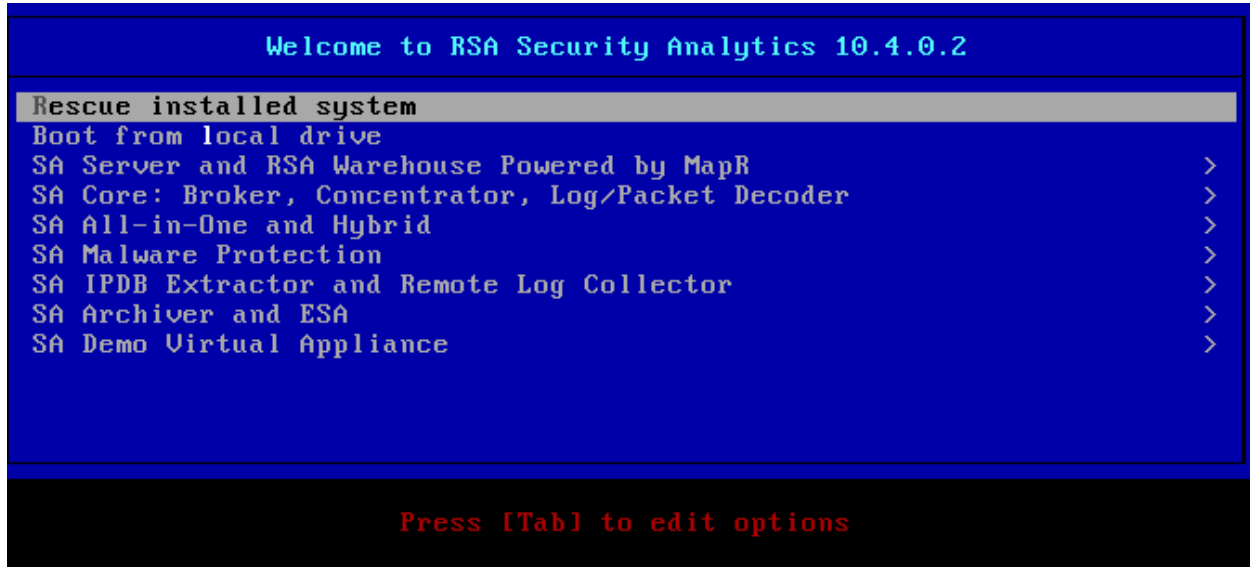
Welcome to RSA Security Analytics 10.4.0.2

Rescue installed system
Boot from local drive
SA Server and RSA Warehouse Powered by MapR >
SA Core: Broker, Concentrator, Log/Packet Decoder >
SA All-in-One and Hybrid >
SA Malware Protection >
SA IPDB Extractor and Remote Log Collector >
SA Archiver and ESA >
SA Demo Virtual Appliance >

Press [Tab] to edit options